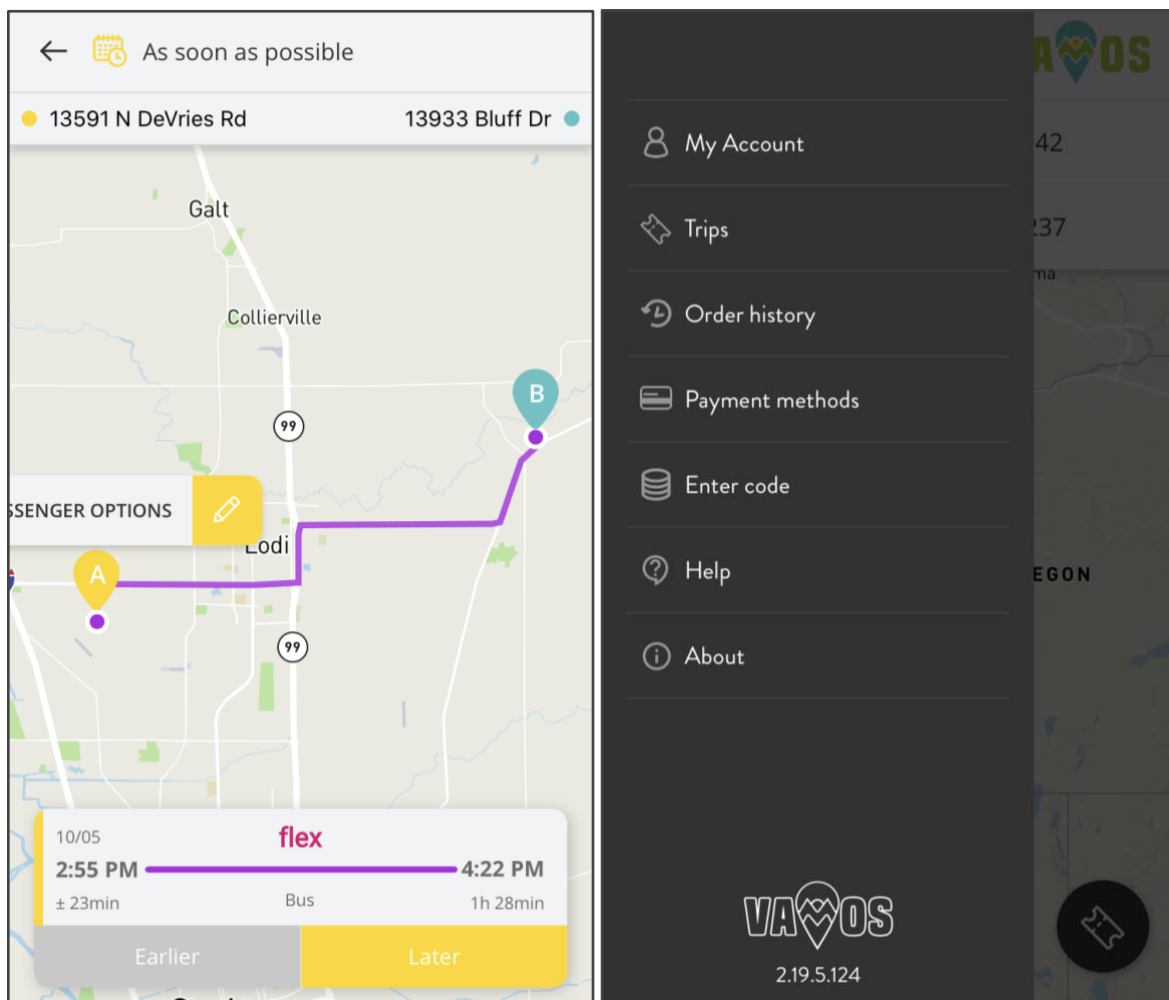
As soon as possible

13591 N DeVries Rd

13933 Bluff Dr

Galt

Collierville

99

B

SSENGER OPTIONS

Lodi

A

99

10/05

flex

2:55 PM

4:22 PM

± 23min

Bus

1h 28min

Earlier

Later

My Account

Trips

Order history

Payment methods

Enter code

Help

About

VAMOS

2.19.5.124

VAMOS

42

237

ma

EGON